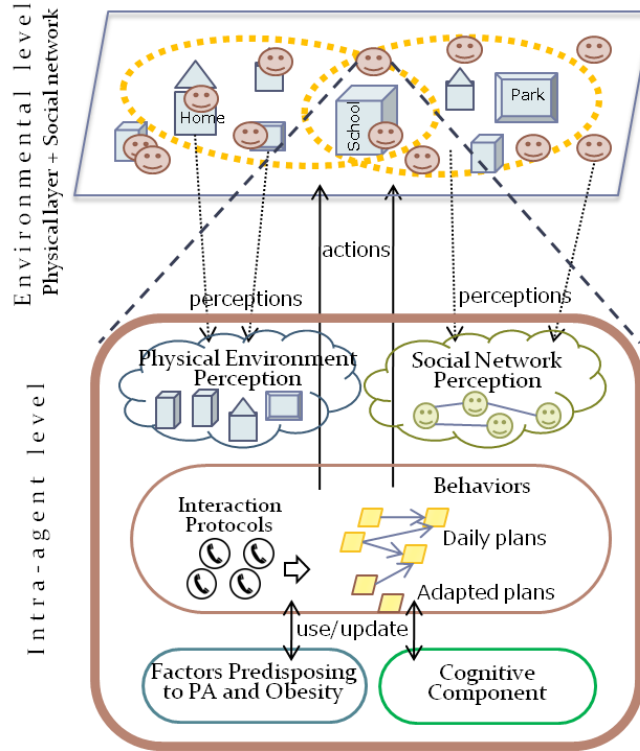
Environmental level
Physical layer + Social network

Home
School
Park

actions

perceptions

perceptions

Intra-agent level

Physical Environment Perception

Social Network Perception

Interaction Protocols

Behaviors

Daily plans

Adapted plans

use/update

Factors Predisposing to PA and Obesity

Cognitive Component